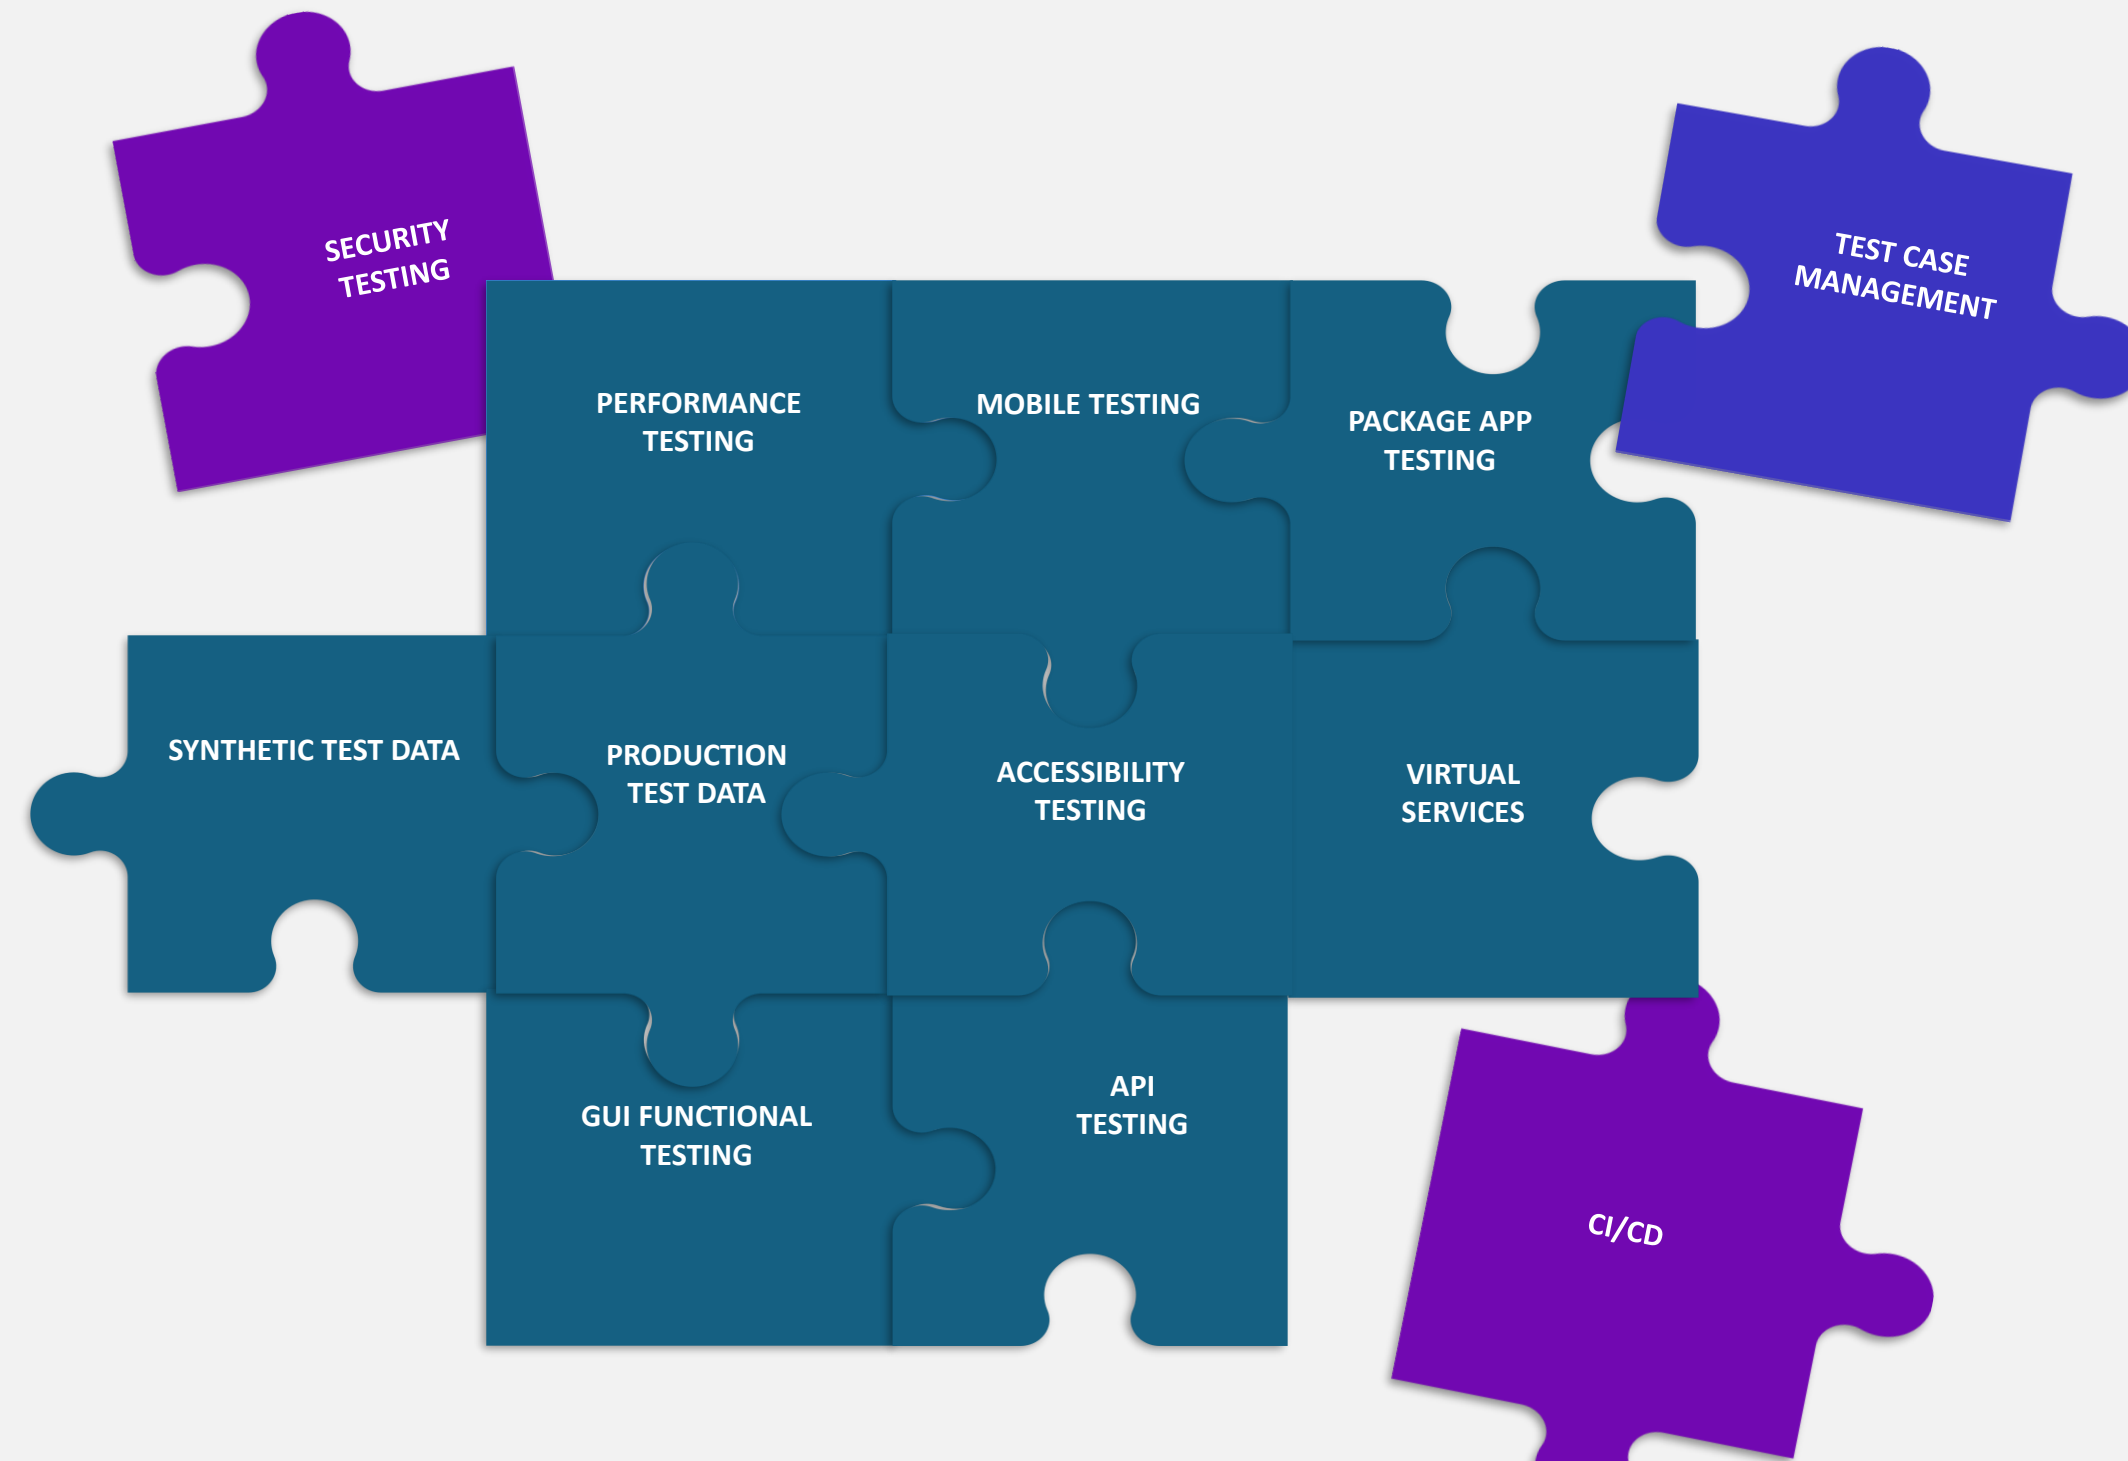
SECURITY TESTING

TEST CASE MANAGEMENT

PERFORMANCE TESTING

MOBILE TESTING

PACKAGE APP TESTING

SYNTHETIC TEST DATA

PRODUCTION TEST DATA

ACCESSIBILITY TESTING

VIRTUAL SERVICES

GUI FUNCTIONAL TESTING

API TESTING

CI/CD